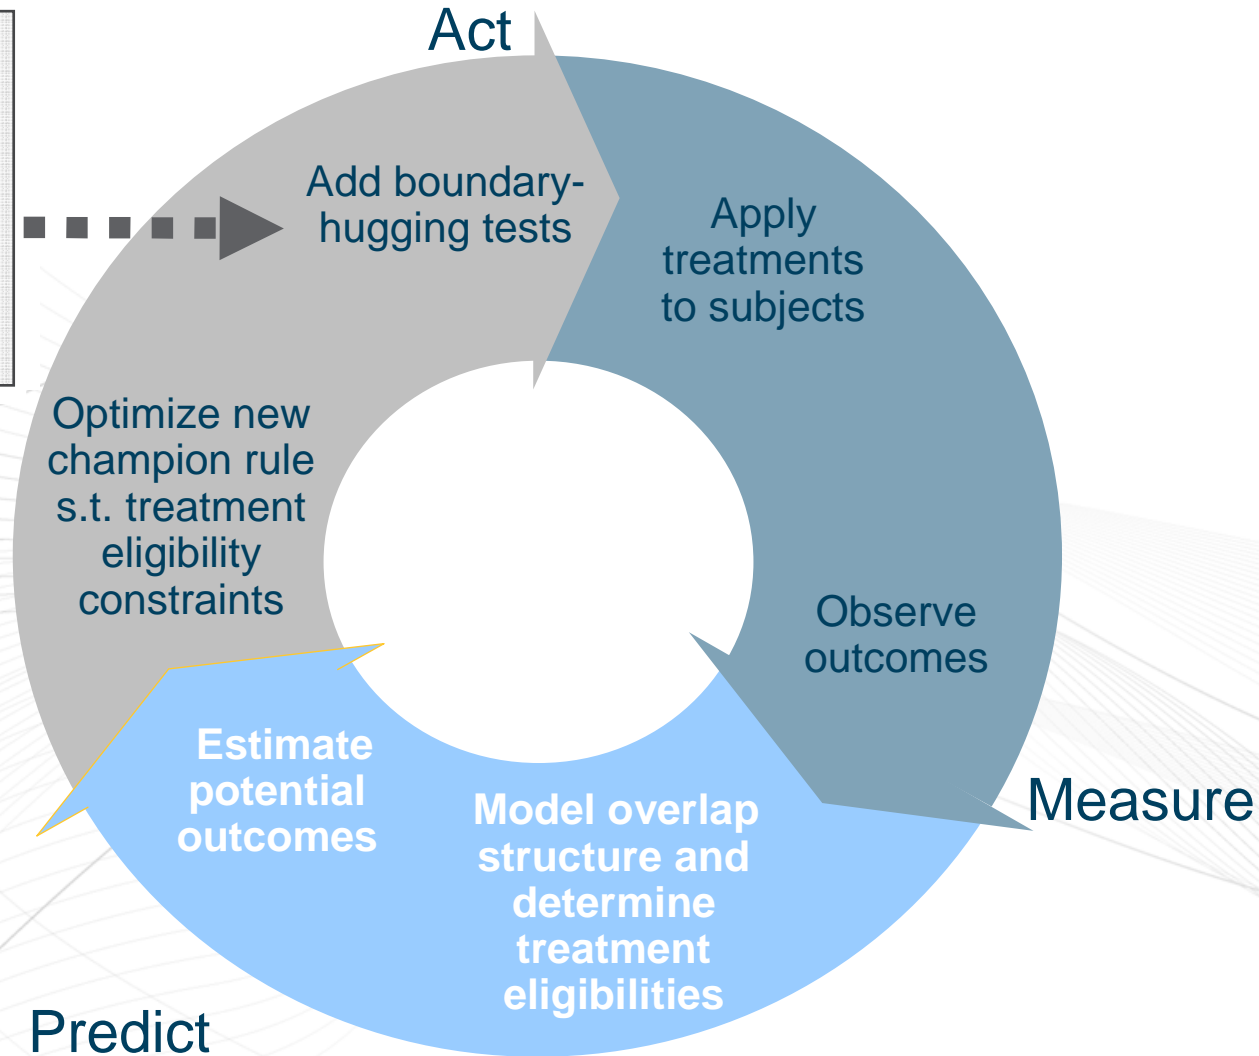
Act

Add boundary-hugging tests

Apply treatments to subjects

Optimize new champion rule s.t. treatment eligibility constraints

Observe outcomes

Measure

Estimate potential outcomes

Model overlap structure and determine treatment eligibilities

Predict